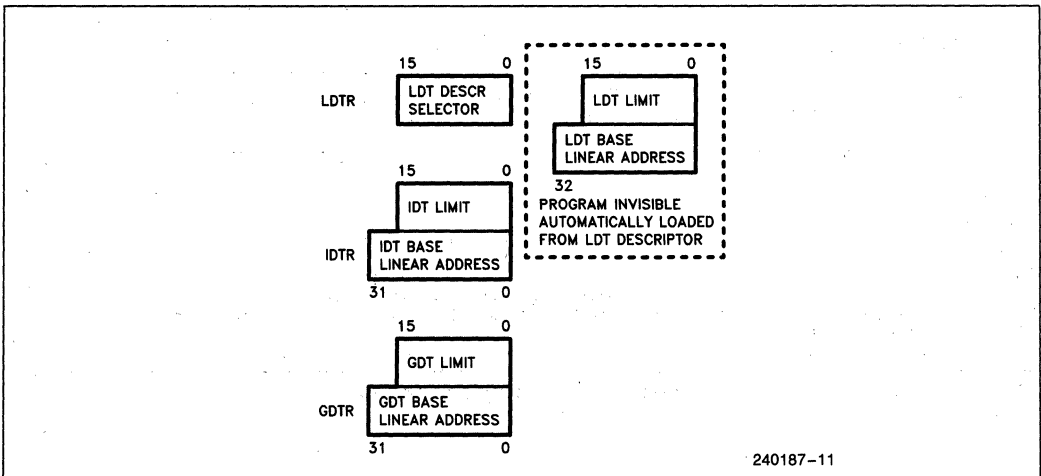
15 0
LDTR
LDT DESCR SELECTOR

15 0
LDT LIMIT
LDT BASE LINEAR ADDRESS
32
PROGRAM INVISIBLE AUTOMATICALLY LOADED FROM LDT DESCRIPTOR

15 0
IDT LIMIT
IDTR
IDT BASE LINEAR ADDRESS
31 0

15 0
GDT LIMIT
GDTR
GDT BASE LINEAR ADDRESS
31 0

240187–11